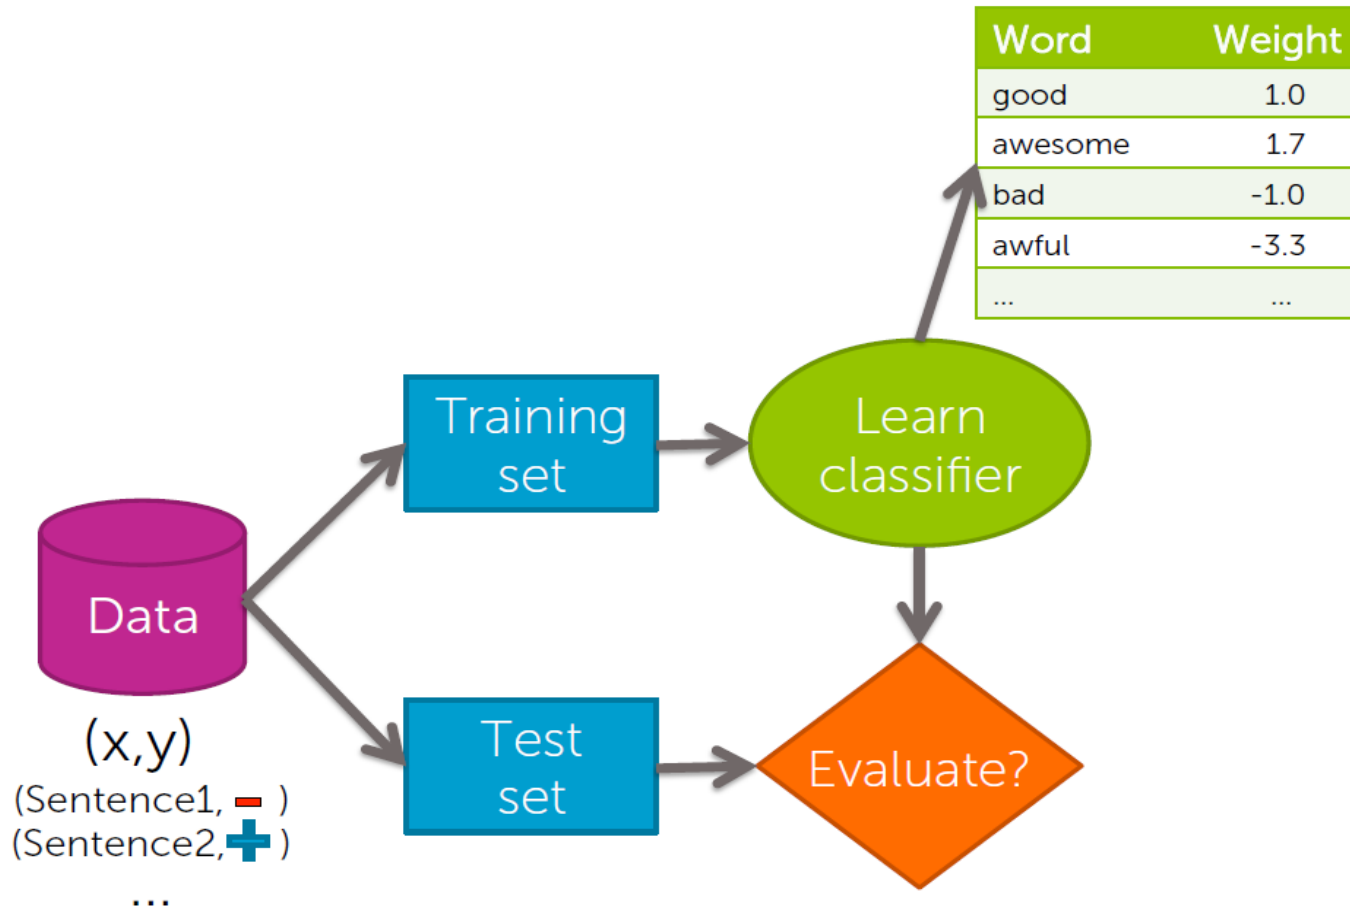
| Word | Weight |
|---|---|
| good | 1.0 |
| awesome | 1.7 |
| bad | -1.0 |
| awful | -3.3 |
| ... | ... |

Training set

Learn classifier

Data

(x,y)
(Sentence1, − )
(Sentence2, + )
...

Test set

Evaluate?